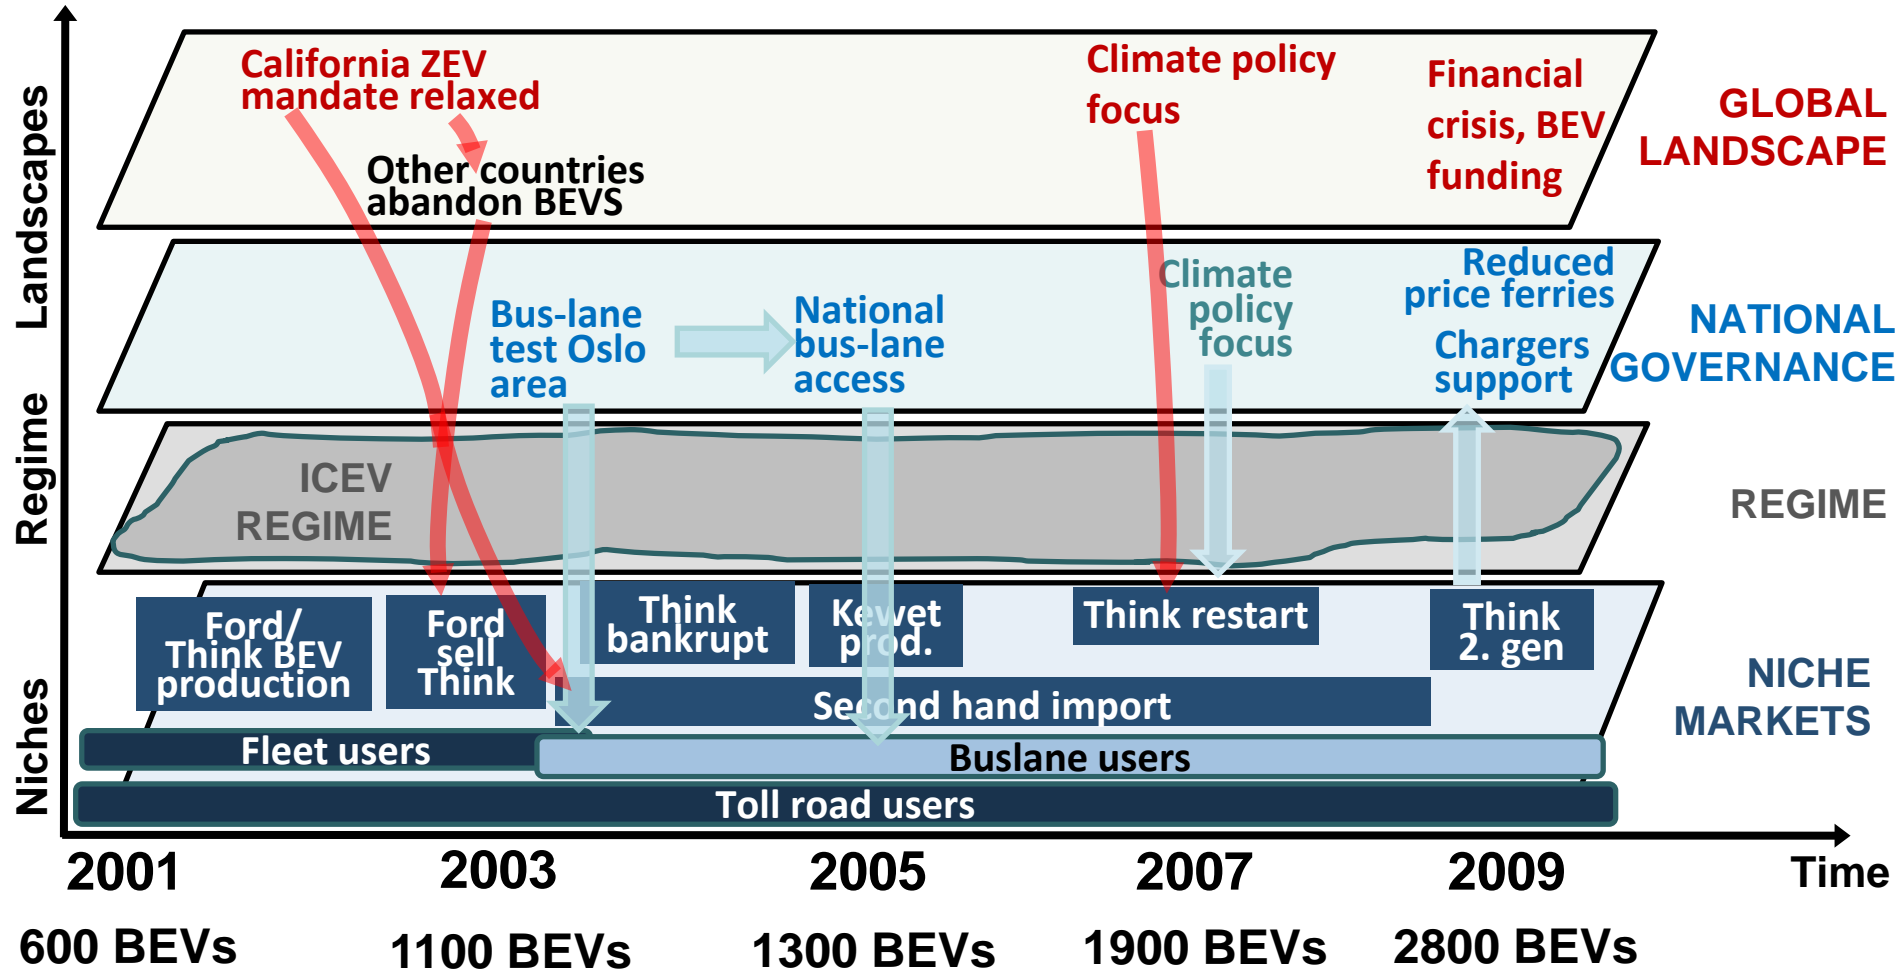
Landscapes

Regime

Niches

California ZEV mandate relaxed

Other countries abandon BEVS

Climate policy focus

Financial crisis, BEV funding

GLOBAL LANDSCAPE

Bus-lane test Oslo area

National bus-lane access

Climate policy focus

Reduced price ferries

Chargers support

NATIONAL GOVERNANCE

ICEV REGIME

REGIME

Ford/ Think BEV production

Ford sell Think

Think bankrupt

Kewet prod.

Think restart

Think 2. gen

NICHE MARKETS

Second hand import

Fleet users

Buslane users

Toll road users

2001

2003

2005

2007

2009

Time

600 BEVs

1100 BEVs

1300 BEVs

1900 BEVs

2800 BEVs